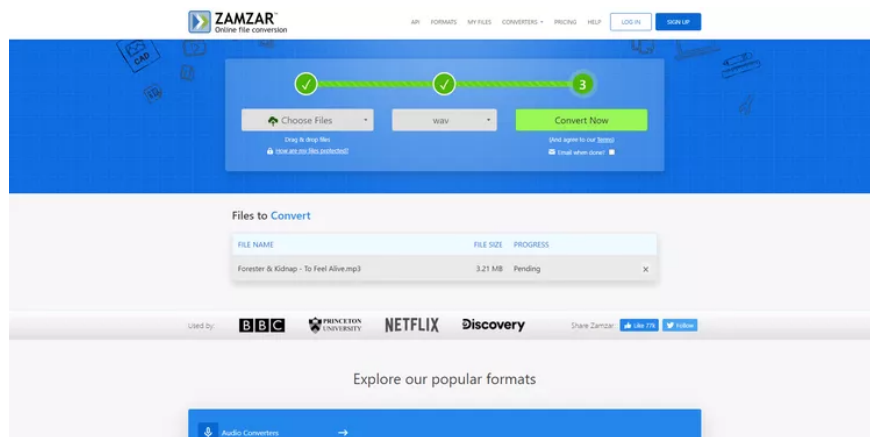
ZAMZAR™
Online file conversion

API FORMATS MY FILES CONVERTERS ▾ PRICING HELP LOG IN SIGN UP

CAD

✓ ✓ 3

Choose Files ▾
Drag & drop files
How are my files protected?

wav ▾

Convert Now
(And agree to our Terms)
Email when done?

Files to Convert

| FILE NAME | FILE SIZE | PROGRESS | |
|---|---|---|---|
| Forester & Kidnap - To Feel Alive.mp3 | 3.21 MB | Pending | × |

Used by: BBC PRINCETON UNIVERSITY NETFLIX Discovery Share Zamzar: Like 77K Follow

Explore our popular formats

Audio Converters →